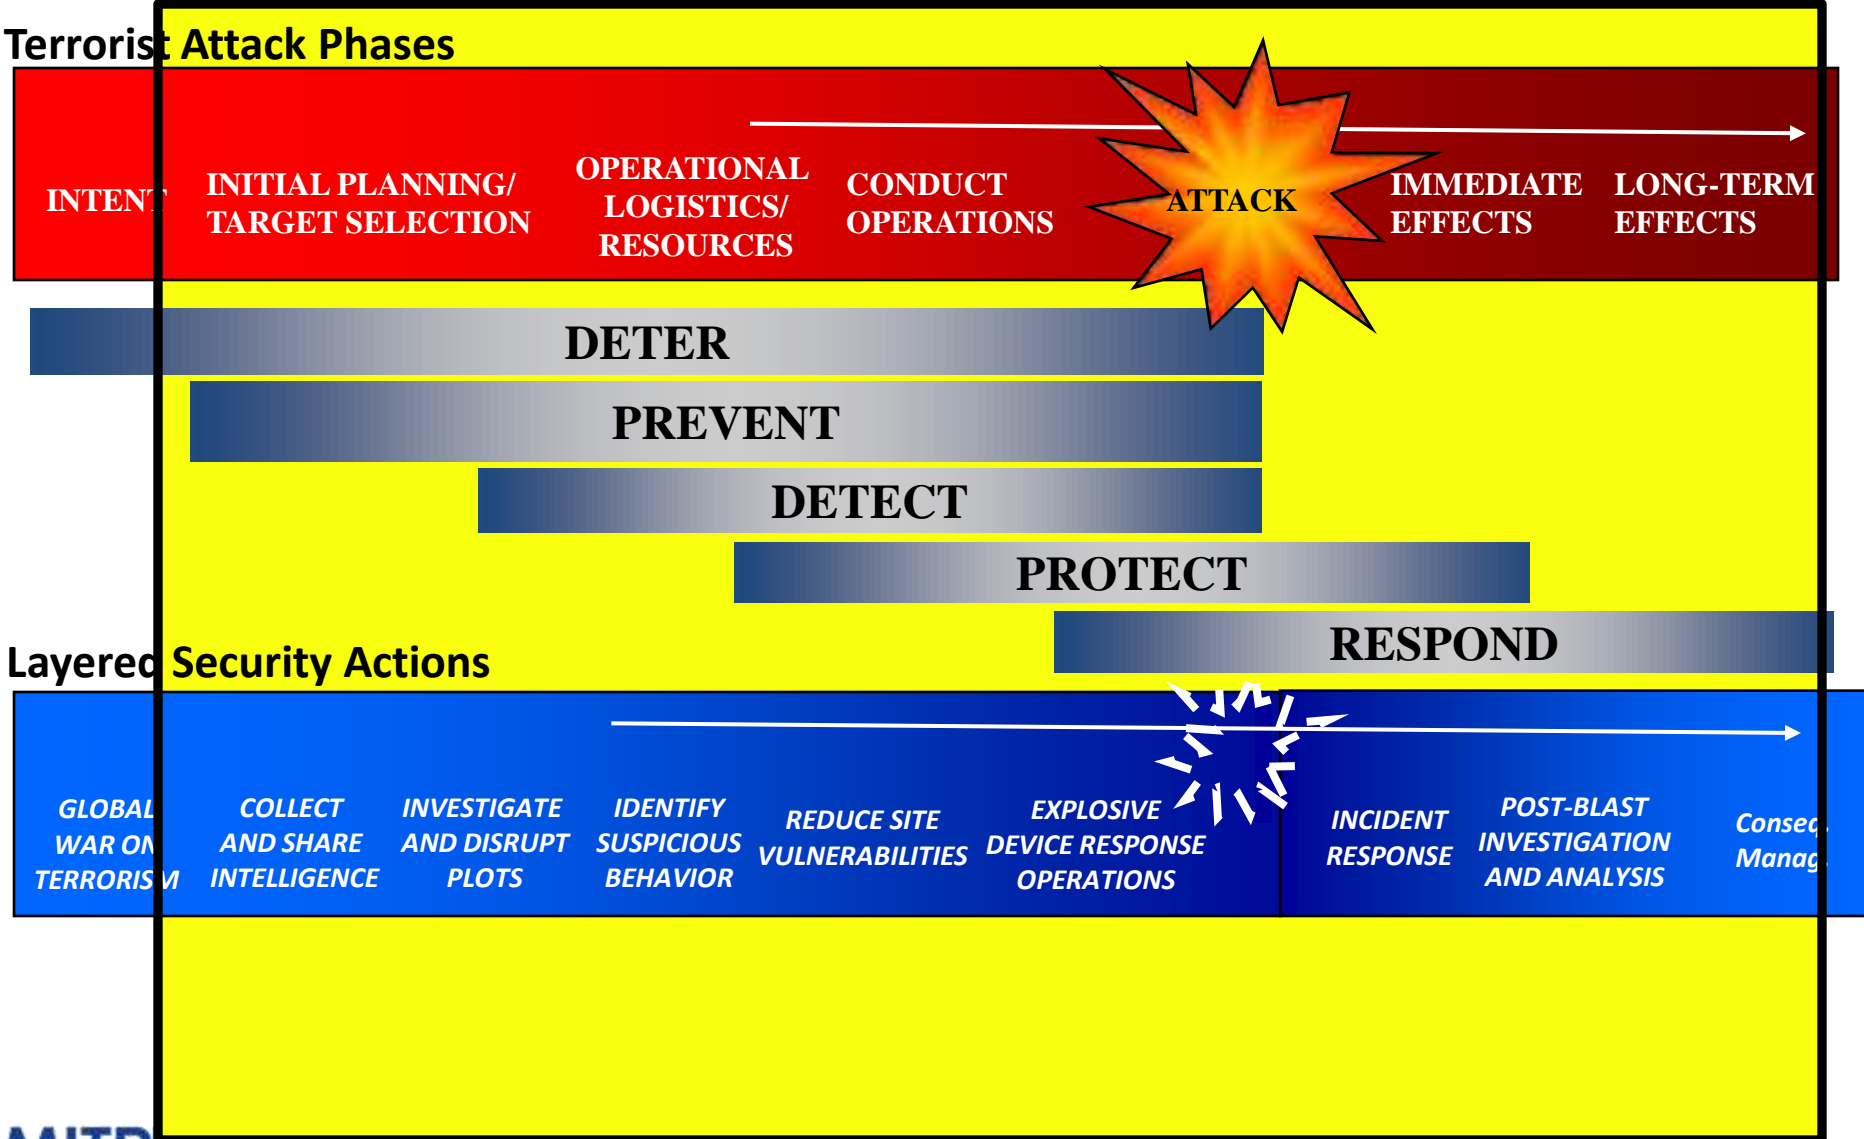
Terrorist Attack Phases

INTENT

INITIAL PLANNING/ TARGET SELECTION

OPERATIONAL LOGISTICS/ RESOURCES

CONDUCT OPERATIONS

ATTACK

IMMEDIATE EFFECTS

LONG-TERM EFFECTS

DETER

PREVENT

DETECT

PROTECT

RESPOND

Layered Security Actions

GLOBAL WAR ON TERRORISM

COLLECT AND SHARE INTELLIGENCE

INVESTIGATE AND DISRUPT PLOTS

IDENTIFY SUSPICIOUS BEHAVIOR

REDUCE SITE VULNERABILITIES

EXPLOSIVE DEVICE RESPONSE OPERATIONS

INCIDENT RESPONSE

POST-BLAST INVESTIGATION AND ANALYSIS

Conseq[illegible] Manag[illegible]